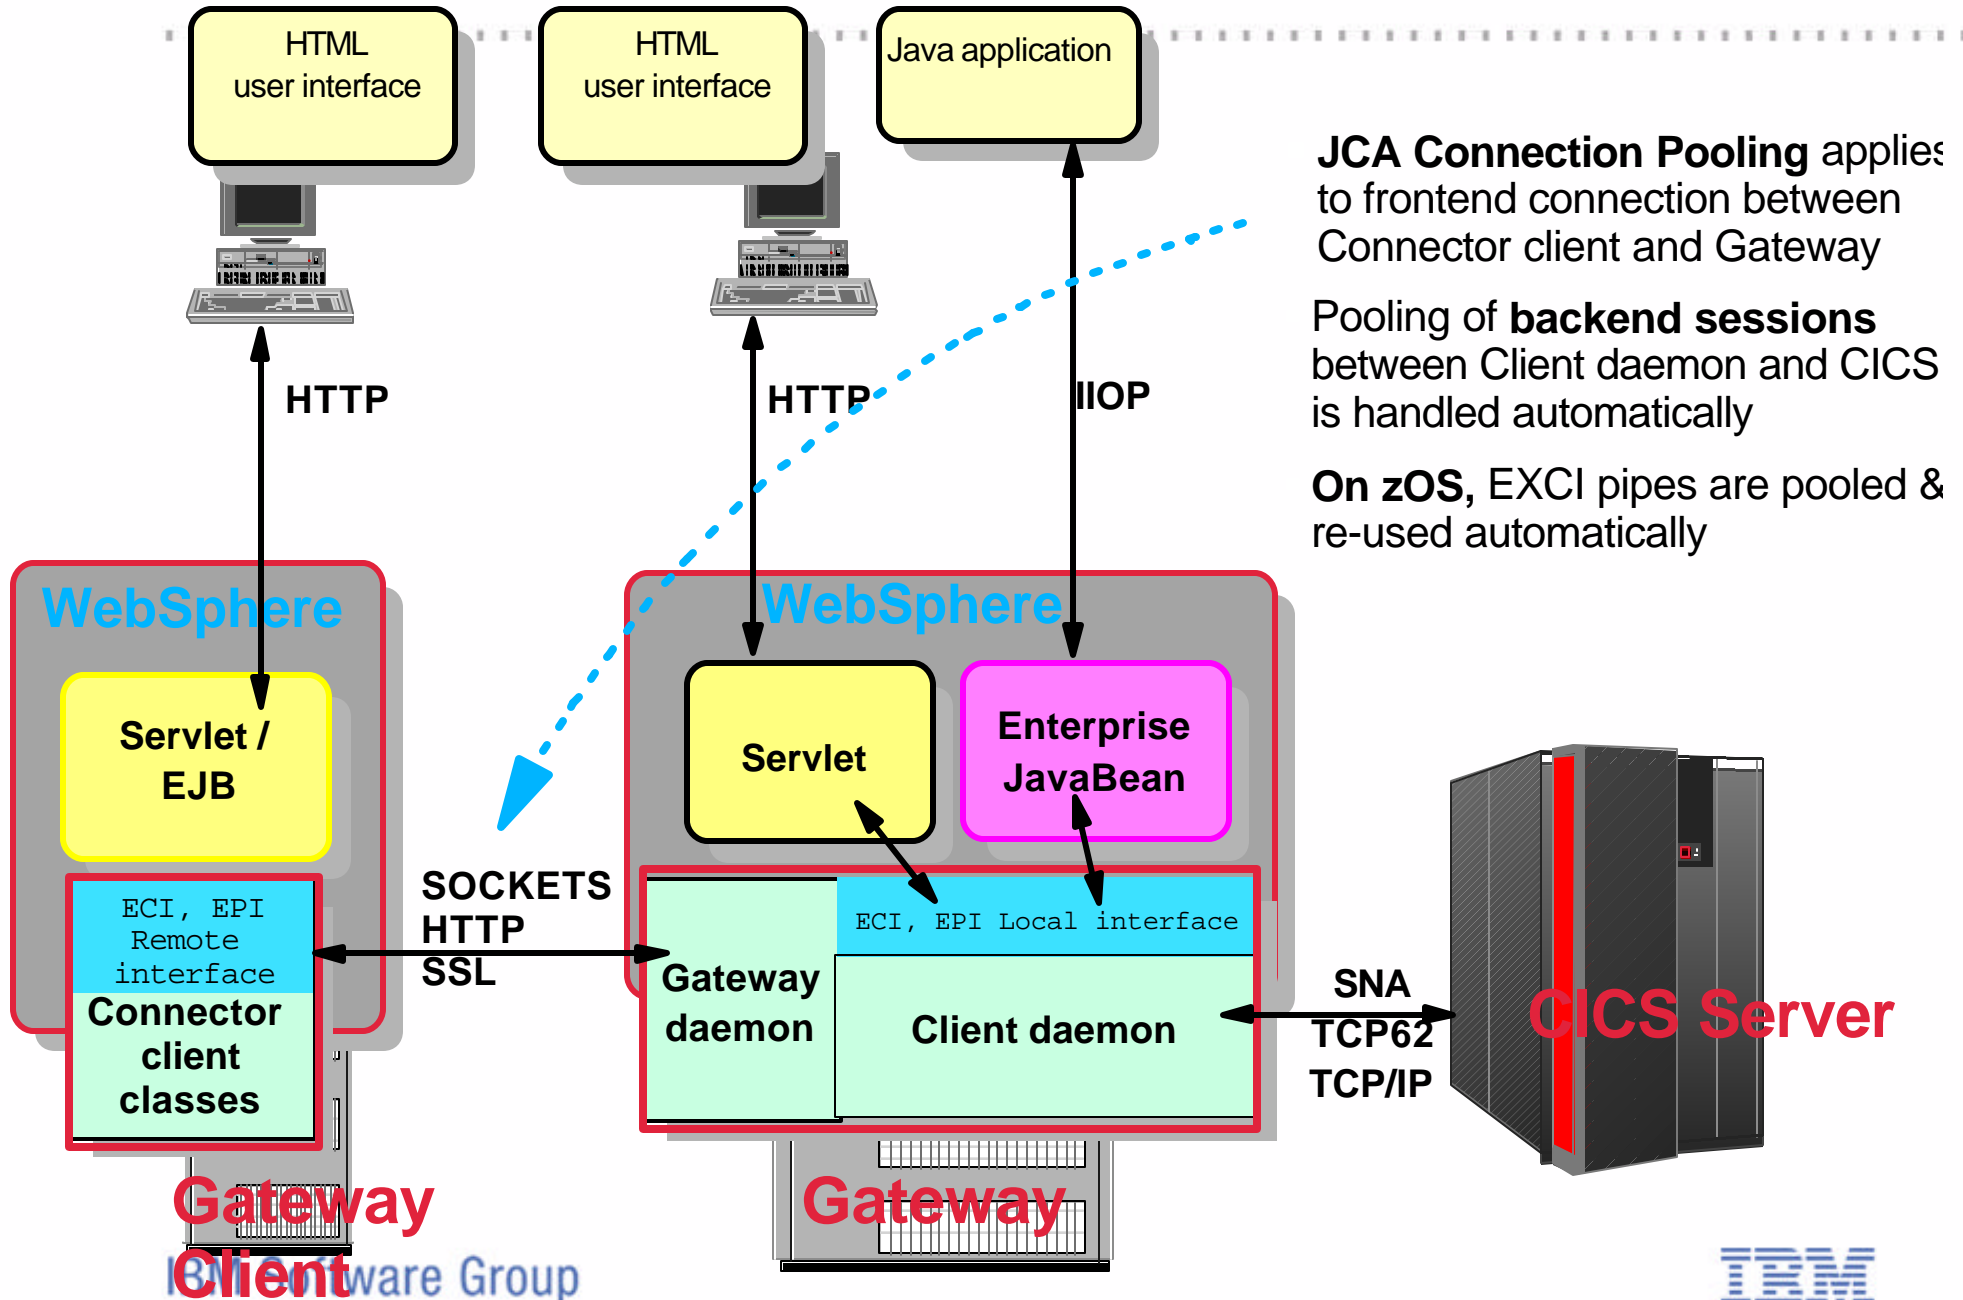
HTML user interface

HTML user interface

Java application

JCA Connection Pooling applies to frontend connection between Connector client and Gateway

Pooling of backend sessions between Client daemon and CICS is handled automatically

On zOS, EXCI pipes are pooled & re-used automatically

HTTP

HTTP

IIOP

WebSphere

Servlet / EJB

ECI, EPI Remote interface

Connector client classes

Gateway Client

SOCKETS HTTP SSL

WebSphere

Servlet

Enterprise JavaBean

ECI, EPI Local interface

Gateway daemon

Client daemon

Gateway

SNA TCP62 TCP/IP

CICS Server

IBM Software Group

IBM